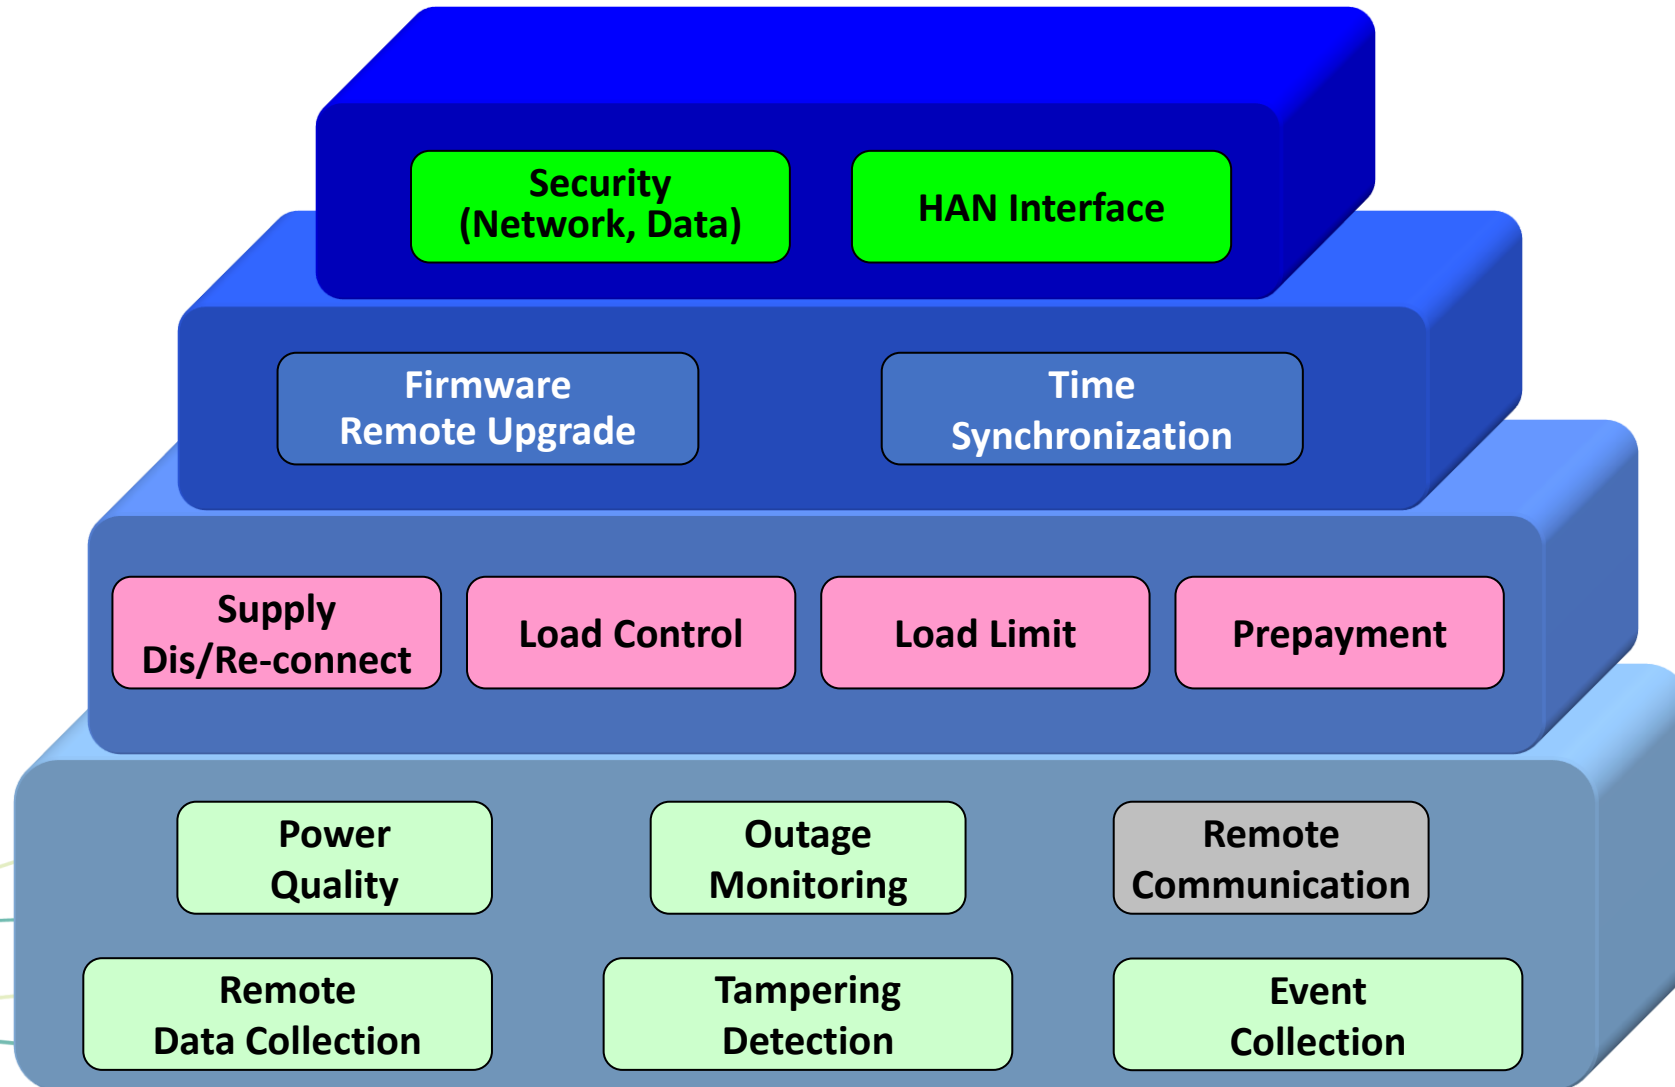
Security
(Network, Data)

HAN Interface

Firmware
Remote Upgrade

Time
Synchronization

Supply
Dis/Re-connect

Load Control

Load Limit

Prepayment

Power
Quality

Outage
Monitoring

Remote
Communication

Remote
Data Collection

Tampering
Detection

Event
Collection